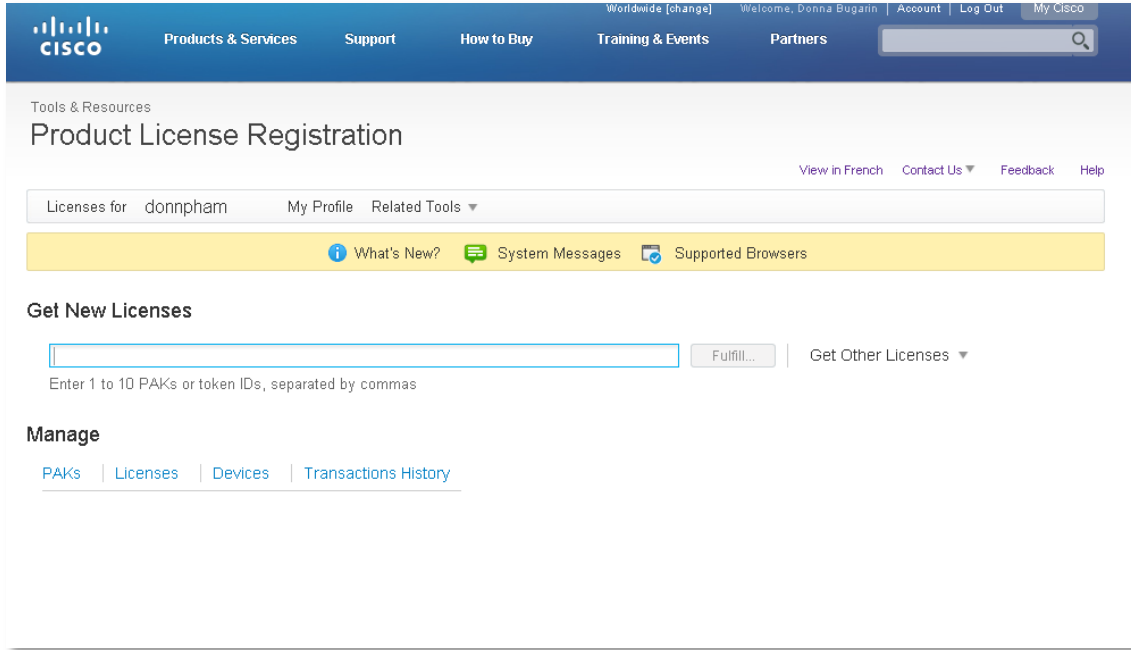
cisco

Worldwide [change] Welcome, Donna Bugarin | Account | Log Out My Cisco

Products & Services Support How to Buy Training & Events Partners

Tools & Resources

Product License Registration

View in French Contact Us ▼ Feedback Help

Licenses for donnpham My Profile Related Tools ▼

What's New? System Messages Supported Browsers

Get New Licenses

Fulfill... Get Other Licenses ▼

Enter 1 to 10 PAKs or token IDs, separated by commas

Manage

PAKs | Licenses | Devices | Transactions History